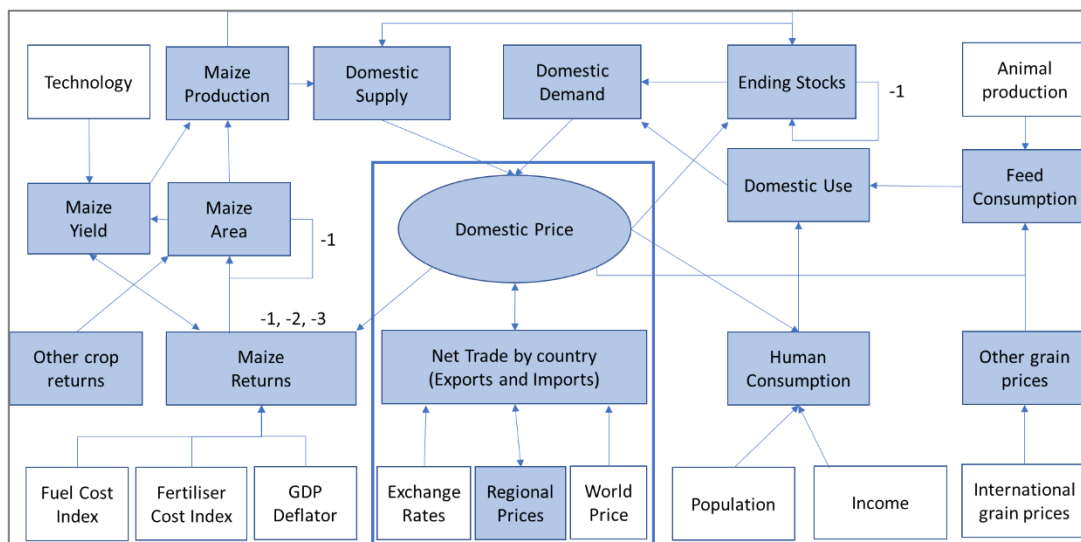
Technology

Maize Production

Domestic Supply

Domestic Demand

Ending Stocks

-1

Animal production

Maize Yield

Maize Area

-1

Domestic Price

Domestic Use

Feed Consumption

-1, -2, -3

Other crop returns

Maize Returns

Net Trade by country (Exports and Imports)

Human Consumption

Other grain prices

Fuel Cost Index

Fertiliser Cost Index

GDP Deflator

Exchange Rates

Regional Prices

World Price

Population

Income

International grain prices